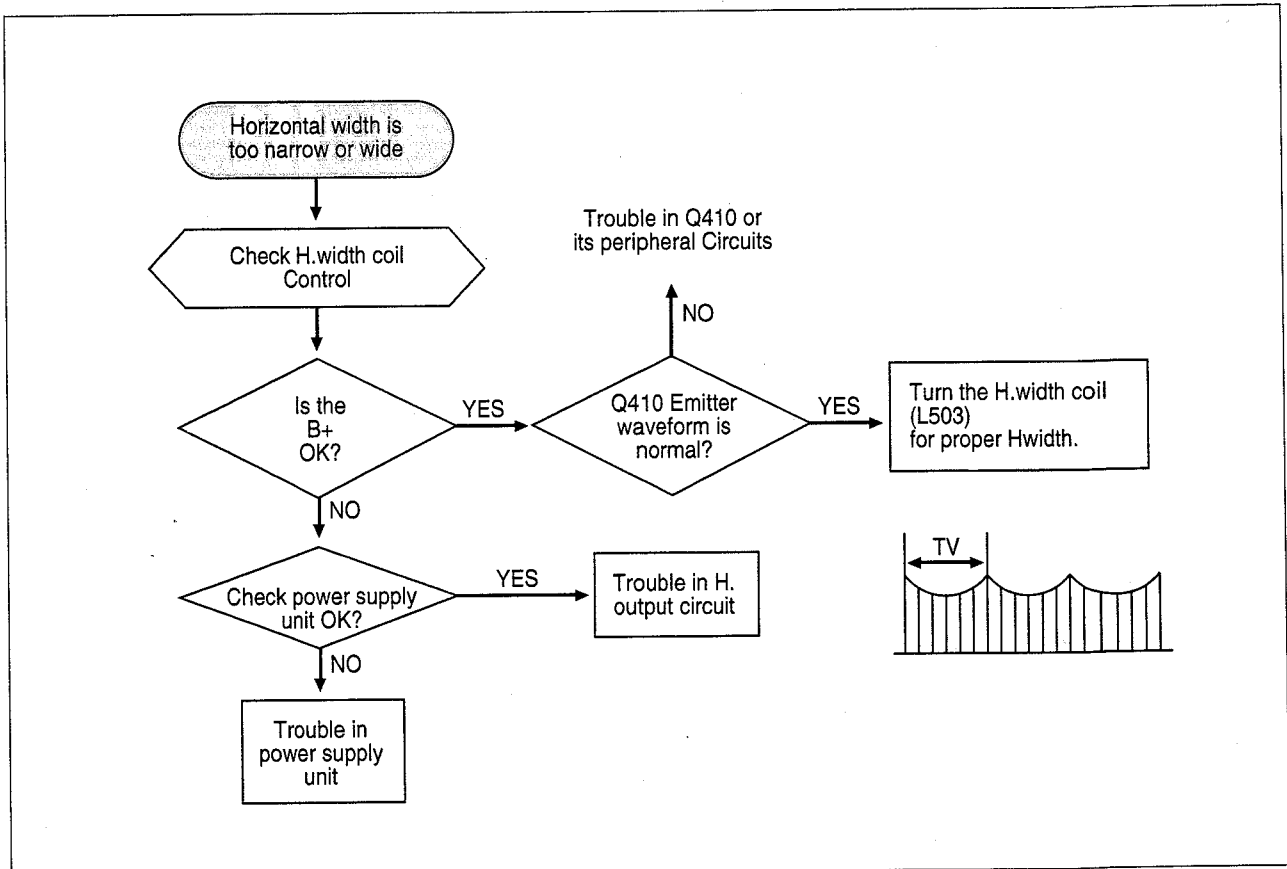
Horizontal width is too narrow or wide

Check H.width coil Control

Is the B+ OK?

YES

NO

Q410 Emitter waveform is normal?

NO

Trouble in Q410 or its peripheral Circuits

YES

Turn the H.width coil (L503) for proper Hwidth.

Check power supply unit OK?

YES

Trouble in H. output circuit

NO

Trouble in power supply unit

TV